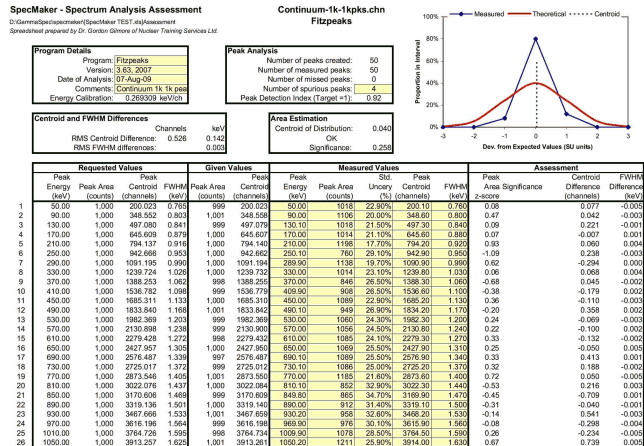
SpecMaker - Spectrum Analysis Assessment
D:\Gamma\Spec\specmaker\[SpecMaker TEST.xls]Assessment
Spreadsheet prepared by Dr. Gordon Gilmore of Nuclear Training Services Ltd.

Continuum-1k-1kpks.chn
Fitzpeaks

| Program Details | |
|---|---|
| Program: | Fitzpeaks |
| Version: | 3.63, 2007 |
| Date of Analysis: | 07-Aug-09 |
| Comments: | Continuum 1k 1k pea |
| Energy Calibration: | 0.269309 keV/ch |

| Peak Analysis | |
|---|---|
| Number of peaks created: | 50 |
| Number of measured peaks: | 50 |
| Number of missed peaks: | 0 |
| Number of spurious peaks: | 4 |
| Peak Detection Index (Target =1): | 0.92 |

| Centroid and FWHM Differences | Channels | keV |
|---|---|---|
| RMS Centroid Difference: | 0.528 | 0.142 |
| RMS FWHM differences: | | 0.003 |

| Area Estimation | |
|---|---|
| Centroid of Distribution: | 0.040 |
| | OK |
| Significance: | 0.258 |

Measured — Theoretical ······ Centroid
Proportion in Interval
100%
80%
60%
40%
20%
0%
-3 -2 -1 0 1 2 3
Dev. from Expected Values (SU units)

| | Requested Values | | | | Given Values | | Measured Values | | | | | Assessment | | |
|---|---|---|---|---|---|---|---|---|---|---|---|---|---|---|
| | Peak Energy (keV) | Peak Area (counts) | Peak Centroid (channels) | FWHM (keV) | Peak Area (counts) | Peak Centroid (channels) | Peak Energy (keV) | Peak Area (counts) | Std. Uncry (%) | Peak Centroid (channels) | FWHM (keV) | Area Significance z-score | Centroid Difference (channels) | FWHM Difference (keV) |
| 1 | 50.00 | 1,000 | 200.023 | 0.765 | 999 | 200.023 | 50.00 | 1018 | 22.80% | 200.10 | 0.760 | 0.08 | 0.077 | -0.005 |
| 2 | 90.00 | 1,000 | 348.552 | 0.803 | 1,001 | 348.558 | 90.00 | 1106 | 20.00% | 348.60 | 0.800 | 0.47 | 0.042 | -0.003 |
| 3 | 130.00 | 1,000 | 497.080 | 0.841 | 999 | 497.079 | 130.10 | 1018 | 21.50% | 497.30 | 0.840 | 0.09 | 0.221 | -0.001 |
| 4 | 170.00 | 1,000 | 645.609 | 0.878 | 1,000 | 645.607 | 170.10 | 1014 | 21.10% | 645.60 | 0.880 | 0.07 | -0.007 | 0.002 |
| 5 | 210.00 | 1,000 | 794.137 | 0.916 | 1,000 | 794.140 | 210.00 | 1198 | 17.70% | 794.20 | 0.920 | 0.93 | 0.060 | 0.004 |
| 6 | 250.00 | 1,000 | 942.666 | 0.953 | 1,000 | 942.662 | 250.10 | 760 | 29.10% | 942.90 | 0.950 | -1.09 | 0.238 | -0.003 |
| 7 | 290.00 | 1,000 | 1091.194 | 0.990 | 1,000 | 1091.194 | 289.90 | 1138 | 19.70% | 1090.90 | 0.990 | 0.62 | -0.294 | 0.000 |
| 8 | 330.00 | 1,000 | 1239.724 | 1.026 | 1,000 | 1239.732 | 330.00 | 1014 | 23.10% | 1239.80 | 1.030 | 0.06 | 0.068 | 0.004 |
| 9 | 370.00 | 1,000 | 1388.253 | 1.062 | 998 | 1388.255 | 370.00 | 846 | 26.50% | 1388.30 | 1.060 | -0.68 | 0.045 | -0.002 |
| 10 | 410.00 | 1,000 | 1536.782 | 1.098 | 999 | 1536.779 | 409.90 | 908 | 26.50% | 1536.60 | 1.100 | -0.38 | -0.179 | 0.002 |
| 11 | 450.00 | 1,000 | 1685.311 | 1.133 | 1,000 | 1685.310 | 450.00 | 1089 | 22.90% | 1685.20 | 1.130 | 0.36 | -0.110 | -0.003 |
| 12 | 490.00 | 1,000 | 1833.840 | 1.168 | 1,001 | 1833.842 | 490.10 | 949 | 26.90% | 1834.20 | 1.170 | -0.20 | 0.358 | 0.002 |
| 13 | 530.00 | 1,000 | 1982.369 | 1.203 | 999 | 1982.369 | 530.00 | 1060 | 24.30% | 1982.30 | 1.200 | 0.24 | -0.069 | -0.003 |
| 14 | 570.00 | 1,000 | 2130.898 | 1.238 | 1,000 | 2130.900 | 570.00 | 1056 | 24.50% | 2130.80 | 1.240 | 0.22 | -0.100 | 0.002 |
| 15 | 610.00 | 1,000 | 2279.428 | 1.272 | 998 | 2279.432 | 610.00 | 1085 | 24.10% | 2279.30 | 1.270 | 0.33 | -0.132 | -0.002 |
| 16 | 650.00 | 1,000 | 2427.957 | 1.305 | 1,000 | 2427.950 | 650.00 | 1069 | 25.50% | 2427.90 | 1.310 | 0.25 | -0.050 | 0.005 |
| 17 | 690.00 | 1,000 | 2576.487 | 1.339 | 997 | 2576.487 | 690.10 | 1141 | 25.50% | 2576.90 | 1.340 | 0.49 | 0.413 | 0.001 |
| 18 | 730.00 | 1,000 | 2725.017 | 1.372 | 999 | 2725.018 | 730.10 | 1085 | 25.00% | 2725.20 | 1.370 | 0.32 | 0.182 | -0.002 |
| 19 | 770.00 | 1,000 | 2873.546 | 1.405 | 1,001 | 2873.550 | 770.00 | 1185 | 24.20% | 2873.60 | 1.400 | 0.64 | 0.050 | -0.005 |
| 20 | 810.00 | 1,000 | 3022.076 | 1.437 | 1,000 | 3022.084 | 810.10 | 852 | 32.90% | 3022.30 | 1.440 | -0.53 | 0.216 | 0.003 |
| 21 | 850.00 | 1,000 | 3170.606 | 1.469 | 999 | 3170.609 | 849.80 | 865 | 34.70% | 3169.90 | 1.470 | -0.45 | -0.709 | 0.001 |
| 22 | 890.00 | 1,000 | 3319.136 | 1.501 | 1,000 | 3319.140 | 890.00 | 912 | 31.40% | 3319.10 | 1.500 | -0.31 | -0.040 | -0.001 |
| 23 | 930.00 | 1,000 | 3467.666 | 1.533 | 1,001 | 3467.659 | 930.00 | 928 | 32.60% | 3468.20 | 1.530 | -0.14 | 0.541 | -0.003 |
| 24 | 970.00 | 1,000 | 3616.196 | 1.564 | 999 | 3616.198 | 969.90 | 976 | 30.10% | 3615.90 | 1.560 | -0.08 | -0.298 | -0.004 |
| 25 | 1010.00 | 1,000 | 3764.726 | 1.595 | 998 | 3764.723 | 1009.90 | 1078 | 28.50% | 3764.50 | 1.590 | 0.25 | -0.234 | -0.005 |
| 26 | 1050.00 | 1,000 | 3913.257 | 1.625 | 1,001 | 3913.261 | 1050.20 | 1211 | 25.90% | 3914.00 | 1.630 | 0.67 | 0.739 | 0.005 |